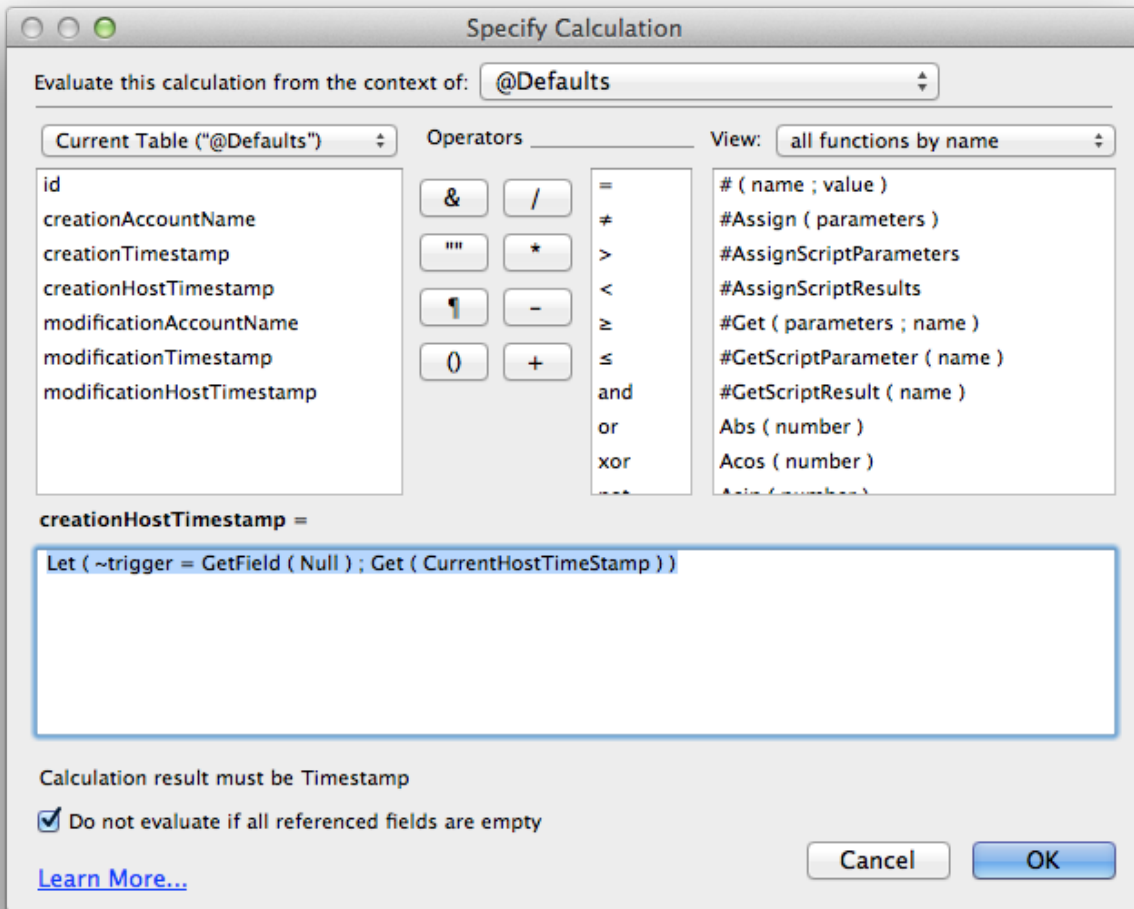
Specify Calculation

Evaluate this calculation from the context of: @Defaults

Current Table ("@Defaults")

Operators

View: all functions by name

id
creationAccountName
creationTimestamp
creationHostTimestamp
modificationAccountName
modificationTimestamp
modificationHostTimestamp

&
/
""
*
¶
-
()
+

=
≠
>
<
≥
≤
and
or
xor
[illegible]

# ( name ; value )
#Assign ( parameters )
#AssignScriptParameters
#AssignScriptResults
#Get ( parameters ; name )
#GetScriptParameter ( name )
#GetScriptResult ( name )
Abs ( number )
Acos ( number )
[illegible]

creationHostTimestamp =

Let ( ~trigger = GetField ( Null ) ; Get ( CurrentHostTimeStamp ) )

Calculation result must be Timestamp

Do not evaluate if all referenced fields are empty

Learn More...

Cancel

OK